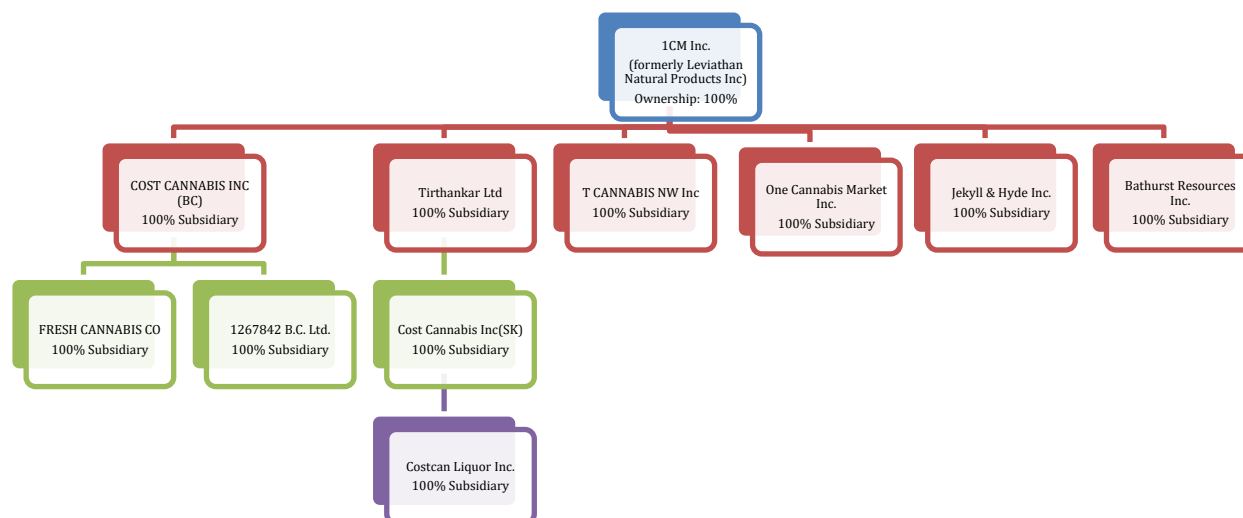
1CM Inc.
(formerly Leviathan Natural Products Inc)
Ownership: 100%

COST CANNABIS INC (BC)
100% Subsidiary

Tirthankar Ltd
100% Subsidiary

T CANNABIS NW Inc
100% Subsidiary

One Cannabis Market Inc.
100% Subsidiary

Jekyll & Hyde Inc.
100% Subsidiary

Bathurst Resources Inc.
100% Subsidiary

FRESH CANNABIS CO
100% Subsidiary

1267842 B.C. Ltd.
100% Subsidiary

Cost Cannabis Inc(SK)
100% Subsidiary

Costcan Liquor Inc.
100% Subsidiary